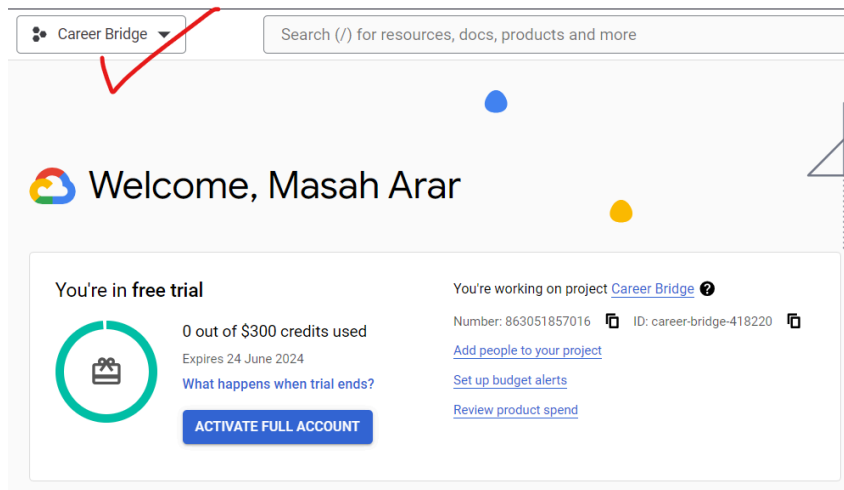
Career Bridge

Search (/) for resources, docs, products and more

Welcome, Masah Arar

You're in free trial

0 out of $300 credits used

Expires 24 June 2024

What happens when trial ends?

ACTIVATE FULL ACCOUNT

You're working on project Career Bridge

Number: 863051857016 ID: career-bridge-418220

Add people to your project

Set up budget alerts

Review product spend